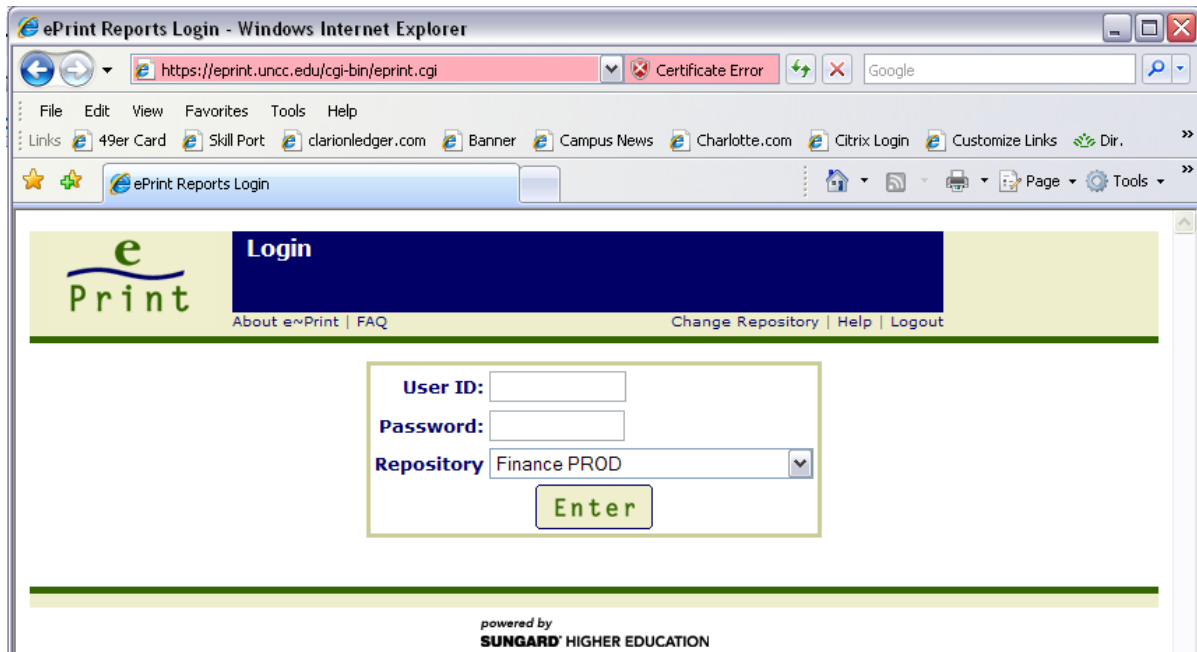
ePrint Reports Login - Windows Internet Explorer

https://eprint.uncc.edu/cgi-bin/eprint.cgi
Certificate Error
Google

File Edit View Favorites Tools Help
Links 49er Card Skill Port clarionledger.com Banner Campus News Charlotte.com Citrix Login Customize Links Dir.

ePrint Reports Login
Page Tools

e Print

Login

About e~Print | FAQ
Change Repository | Help | Logout

User ID:
Password:
Repository Finance PROD
Enter

powered by
SUNGARD HIGHER EDUCATION